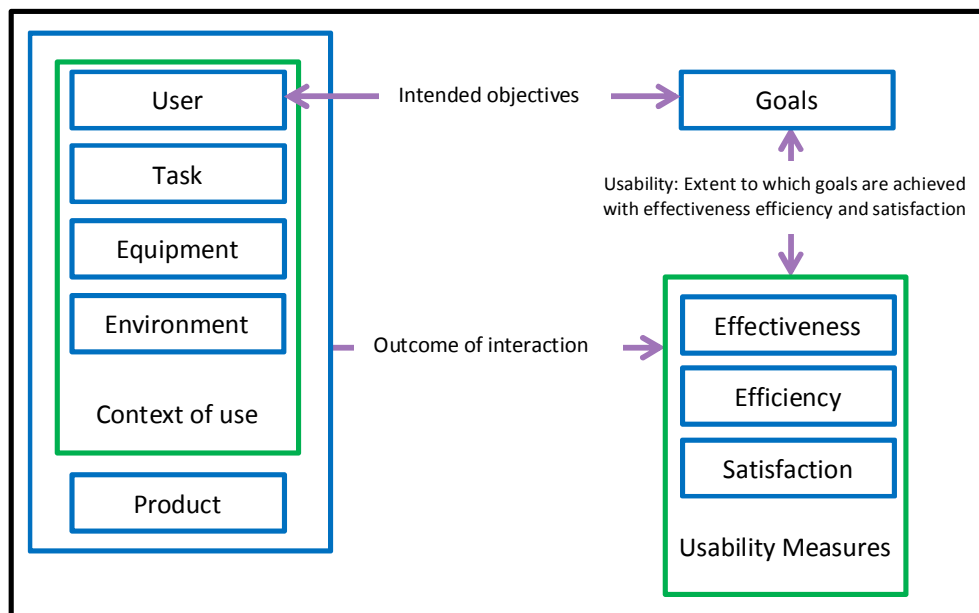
User

Task

Equipment

Environment

Context of use

Product

Intended objectives

Goals

Usability: Extent to which goals are achieved with effectiveness efficiency and satisfaction

Outcome of interaction

Effectiveness

Efficiency

Satisfaction

Usability Measures